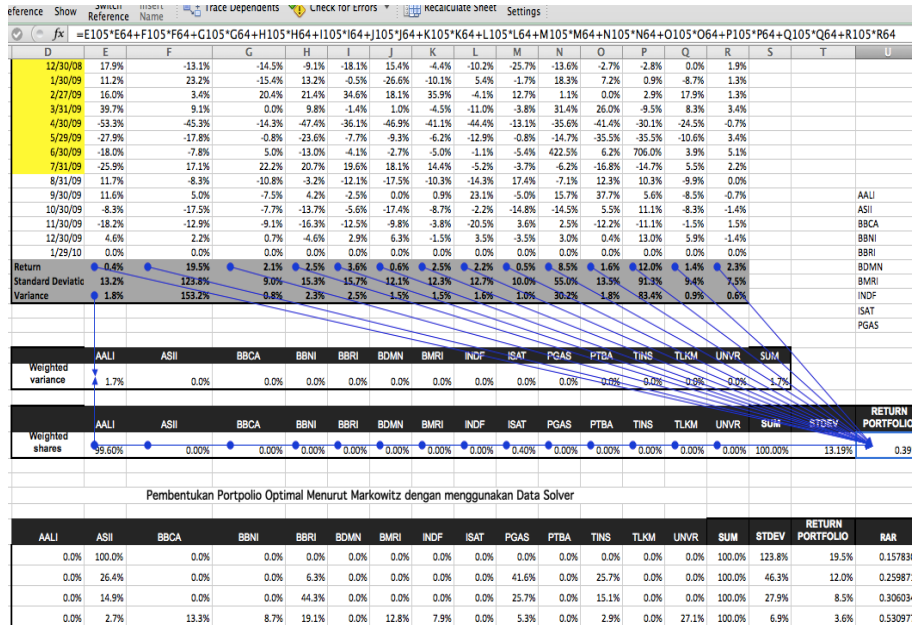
eference Show Switch Reference Insert Name Trace Dependents Check for Errors Recalculate Sheet Settings

fx =E105*E64+F105*F64+G105*G64+H105*H64+I105*I64+J105*J64+K105*K64+L105*L64+M105*M64+N105*N64+O105*O64+P105*P64+Q105*Q64+R105*R64

| D | E | F | G | H | I | J | K | L | M | N | O | P | Q | R | S | T | U |
|---|---|---|---|---|---|---|---|---|---|---|---|---|---|---|---|---|---|
| 12/30/08 | 17.9% | -13.1% | -14.5% | -9.1% | -18.1% | 15.4% | -4.4% | -10.2% | -25.7% | -13.6% | -2.7% | -2.8% | 0.0% | 1.9% | | | |
| 1/30/09 | 11.2% | 23.2% | -15.4% | 13.2% | -0.5% | -26.6% | -10.1% | 5.4% | -1.7% | 18.3% | 7.2% | 0.9% | -8.7% | 1.3% | | | |
| 2/27/09 | 16.0% | 3.4% | 20.4% | 21.4% | 34.6% | 18.1% | 35.9% | -4.1% | 12.7% | 1.1% | 0.0% | 2.9% | 17.9% | 1.3% | | | |
| 3/31/09 | 39.7% | 9.1% | 0.0% | 9.8% | -1.4% | 1.0% | -4.5% | -11.0% | -3.8% | 31.4% | 26.0% | -9.5% | 8.3% | 3.4% | | | |
| 4/30/09 | -53.3% | -45.3% | -14.3% | -47.4% | -36.1% | -46.9% | -41.1% | -44.4% | -13.1% | -35.6% | -41.4% | -30.1% | -24.5% | -0.7% | | | |
| 5/29/09 | -27.9% | -17.8% | -0.8% | -23.6% | -7.7% | -9.3% | -6.2% | -12.9% | -0.8% | -14.7% | -35.5% | -35.5% | -10.6% | 3.4% | | | |
| 6/30/09 | -18.0% | -7.8% | 5.0% | -13.0% | -4.1% | -2.7% | -5.0% | -1.1% | -5.4% | 422.5% | 6.2% | 706.0% | 3.9% | 5.1% | | | |
| 7/31/09 | -25.9% | 17.1% | 22.2% | 20.7% | 19.6% | 18.1% | 14.4% | -5.2% | -3.7% | -6.2% | -16.8% | -14.7% | 5.5% | 2.2% | | | |
| 8/31/09 | 11.7% | -8.3% | -10.8% | -3.2% | -12.1% | -17.5% | -10.3% | -14.3% | 17.4% | -7.1% | 12.3% | 10.3% | -9.9% | 0.0% | | | |
| 9/30/09 | 11.6% | 5.0% | -7.5% | 4.2% | -2.5% | 0.0% | 0.9% | 23.1% | -5.0% | 15.7% | 37.7% | 5.6% | -8.5% | -0.7% | | | AALI |
| 10/30/09 | -8.3% | -17.5% | -7.7% | -13.7% | -5.6% | -17.4% | -8.7% | -2.2% | -14.8% | -14.5% | 5.5% | 11.1% | -8.3% | -1.4% | | | ASII |
| 11/30/09 | -18.2% | -12.9% | -9.1% | -16.3% | -12.5% | -9.8% | -3.8% | -20.5% | 3.6% | 2.5% | -12.2% | -11.1% | -1.5% | 1.5% | | | BBCA |
| 12/30/09 | 4.6% | 2.2% | 0.7% | -4.6% | 2.9% | 6.3% | -1.5% | 3.5% | -3.5% | 3.0% | 0.4% | 13.0% | 5.9% | -1.4% | | | BBNI |
| 1/29/10 | 0.0% | 0.0% | 0.0% | 0.0% | 0.0% | 0.0% | 0.0% | 0.0% | 0.0% | 0.0% | 0.0% | 0.0% | 0.0% | 0.0% | | | BBRI |
| Return | 0.4% | 19.5% | 2.1% | 2.5% | 3.6% | 0.6% | 2.5% | 2.2% | 0.5% | 8.5% | 1.6% | 12.0% | 1.4% | 2.3% | | | BDMN |
| Standard Deviatio | 13.2% | 123.8% | 9.0% | 15.3% | 15.7% | 12.1% | 12.3% | 12.7% | 10.0% | 55.0% | 13.5% | 91.3% | 9.4% | 7.5% | | | BMRI |
| Variance | 1.8% | 153.2% | 0.8% | 2.3% | 2.5% | 1.5% | 1.5% | 1.6% | 1.0% | 30.2% | 1.8% | 83.4% | 0.9% | 0.6% | | | INDF |

ISAT
PGAS

| | AALI | ASII | BBCA | BBNI | BBRI | BDMN | BMRI | INDF | ISAT | PGAS | PTBA | TINS | TLKM | UNVR | SUM |
|---|---|---|---|---|---|---|---|---|---|---|---|---|---|---|---|
| Weighted variance | 1.7% | 0.0% | 0.0% | 0.0% | 0.0% | 0.0% | 0.0% | 0.0% | 0.0% | 0.0% | 0.0% | 0.0% | 0.0% | 0.0% | 1.7% |

| | AALI | ASII | BBCA | BBNI | BBRI | BDMN | BMRI | INDF | ISAT | PGAS | PTBA | TINS | TLKM | UNVR | SUM | STDEV | RETURN PORTFOLIO |
|---|---|---|---|---|---|---|---|---|---|---|---|---|---|---|---|---|---|
| Weighted shares | 99.60% | 0.00% | 0.00% | 0.00% | 0.00% | 0.00% | 0.00% | 0.00% | 0.40% | 0.00% | 0.00% | 0.00% | 0.00% | 0.00% | 100.00% | 13.19% | 0.39 |

Pembentukan Portpolio Optimal Menurut Markowitz dengan menggunakan Data Solver

| AALI | ASII | BBCA | BBNI | BBRI | BDMN | BMRI | INDF | ISAT | PGAS | PTBA | TINS | TLKM | UNVR | SUM | STDEV | RETURN PORTFOLIO | RAR |
|---|---|---|---|---|---|---|---|---|---|---|---|---|---|---|---|---|---|
| 0.0% | 100.0% | 0.0% | 0.0% | 0.0% | 0.0% | 0.0% | 0.0% | 0.0% | 0.0% | 0.0% | 0.0% | 0.0% | 0.0% | 100.0% | 123.8% | 19.5% | 0.15783 |
| 0.0% | 26.4% | 0.0% | 0.0% | 6.3% | 0.0% | 0.0% | 0.0% | 0.0% | 41.6% | 0.0% | 25.7% | 0.0% | 0.0% | 100.0% | 46.3% | 12.0% | 0.25987 |
| 0.0% | 14.9% | 0.0% | 0.0% | 44.3% | 0.0% | 0.0% | 0.0% | 0.0% | 25.7% | 0.0% | 15.1% | 0.0% | 0.0% | 100.0% | 27.9% | 8.5% | 0.30603 |
| 0.0% | 2.7% | 13.3% | 8.7% | 19.1% | 0.0% | 12.8% | 7.9% | 0.0% | 5.3% | 0.0% | 2.9% | 0.0% | 27.1% | 100.0% | 6.9% | 3.6% | 0.53097 |